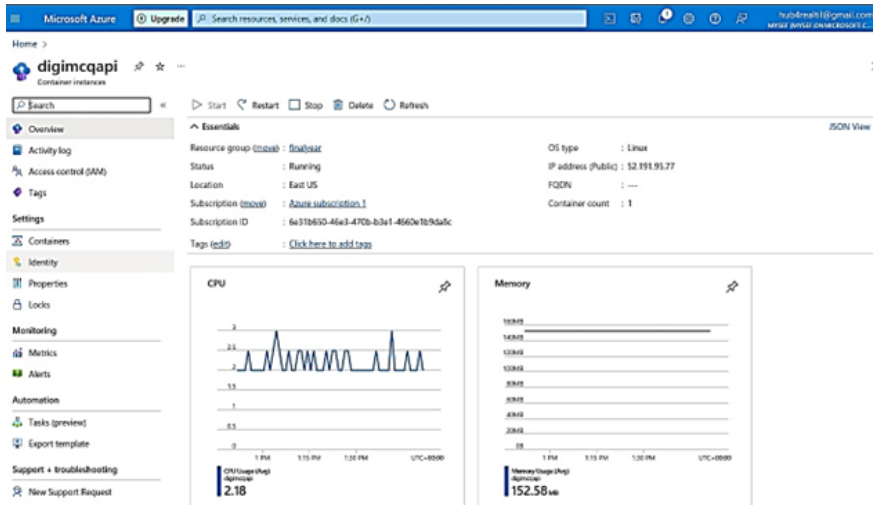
Microsoft Azure Upgrade Search resources, services, and docs (G+/)

hub4realtii@gmail.com
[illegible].ONMICROSOFT.C...

Home >

digimcqapi
Container instances

Search

Overview
Activity log
Access control (IAM)
Tags

Settings
Containers
Identity
Properties
Locks

Monitoring
Metrics
Alerts

Automation
Tasks (preview)
Export template

Support + troubleshooting
New Support Request

Start Restart Stop Delete Refresh

Essentials

JSON View

Resource group (move) : finalyear
Status : Running
Location : East US
Subscription (move) : Azure subscription 1
Subscription ID : 6e31b650-46e3-470b-b3e1-4660e1b9da8c
Tags (edit) : Click here to add tags

OS type : Linux
IP address (Public) : 52.191.95.77
FQDN : ---
Container count : 1

CPU

3
2.5
2
1.5
1
0.5
0

1 PM 1:15 PM 1:30 PM UTC+00:00

CPU Usage (Avg)
digimcqapi
2.18

Memory

160MB
140MB
120MB
100MB
80MB
60MB
40MB
20MB
0B

1 PM 1:15 PM 1:30 PM UTC+00:00

Memory Usage (Avg)
digimcqapi
152.58 MB